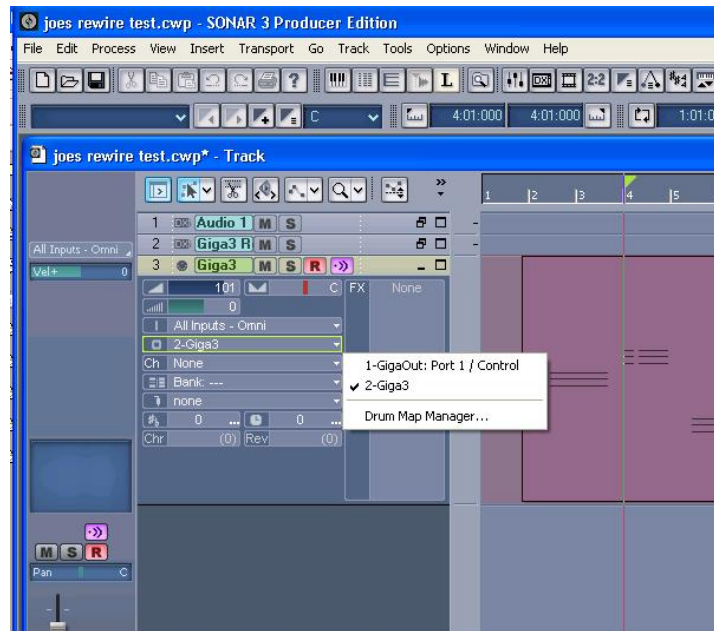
joes rewire test.cwp - SONAR 3 Producer Edition

File Edit Process View Insert Transport Go Track Tools Options Window Help

C

4:01:000 4:01:000 1:01:0

joes rewire test.cwp* - Track

1 2 3 4 5

1 Audio 1 M S
2 Giga3 R M S
3 Giga3 M S R

All Inputs - Omni
Vel+ 0

101 C FX None
0
All Inputs - Omni
2-Giga3
Ch None
Bank: ---
none
0 0
Chr (0) Rev (0)

1-GigaOut: Port 1 / Control
✓ 2-Giga3
Drum Map Manager...

M S R
Pan C